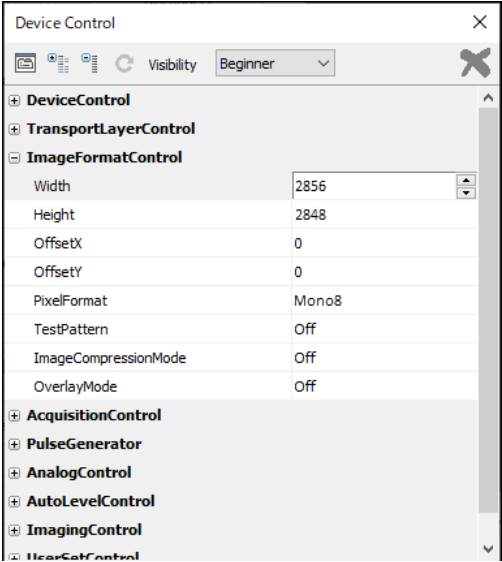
Device Control ×

Visibility Beginner

⊞ DeviceControl
⊞ TransportLayerControl
⊟ ImageFormatControl

| | |
|---|---|
| Width | 2856 |
| Height | 2848 |
| OffsetX | 0 |
| OffsetY | 0 |
| PixelFormat | Mono8 |
| TestPattern | Off |
| ImageCompressionMode | Off |
| OverlayMode | Off |

⊞ AcquisitionControl
⊞ PulseGenerator
⊞ AnalogControl
⊞ AutoLevelControl
⊞ ImagingControl
⊞ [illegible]